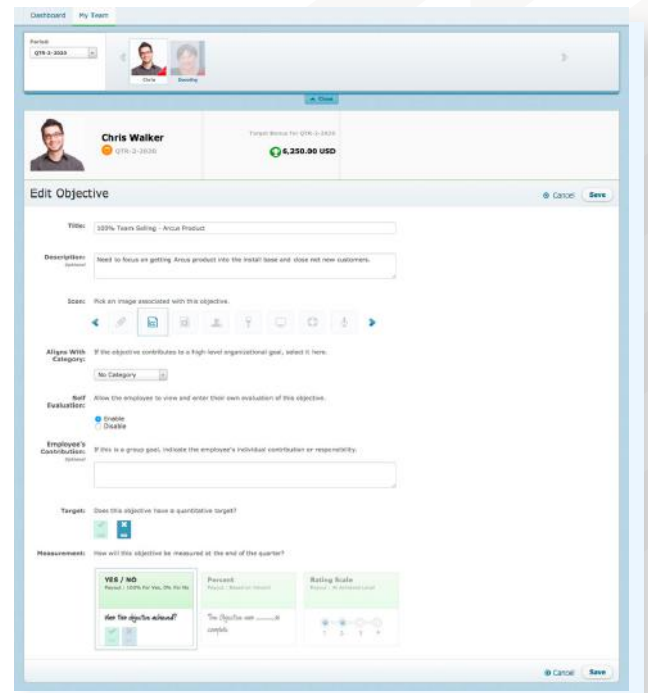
Dashboard My Team

Period
QTR-2-2020

Chris Brandig

Close

Chris Walker
QTR-2-2020

Target Bonus for QTR-2-2020
6,250.90 USD

Edit Objective

Cancel Save

Title: 100% Team Selling - Arcus Product

Description: Optional Need to focus on getting Arcus product into the install base and close net new customers.

Icon: Pick an image associated with this objective.

Aligns With Category: If the objective contributes to a high-level organizational goal, select it here.

No Category

Self Evaluation: Allow the employee to view and enter their own evaluation of this objective.

Enable
Disable

Employee's Contribution: Optional If this is a group goal, indicate the employee's individual contribution or responsibility.

Target: Does this objective have a quantitative target?

Measurement: How will this objective be measured at the end of the quarter?

YES / NO
Payout : 100% For Yes, 0% For No

Was the objective achieved?

Percent
Payout : Based on Percent

The Objective was ______% complete.

Rating Scale
Payout : At Achieved Level

1 2 3 4

Cancel Save